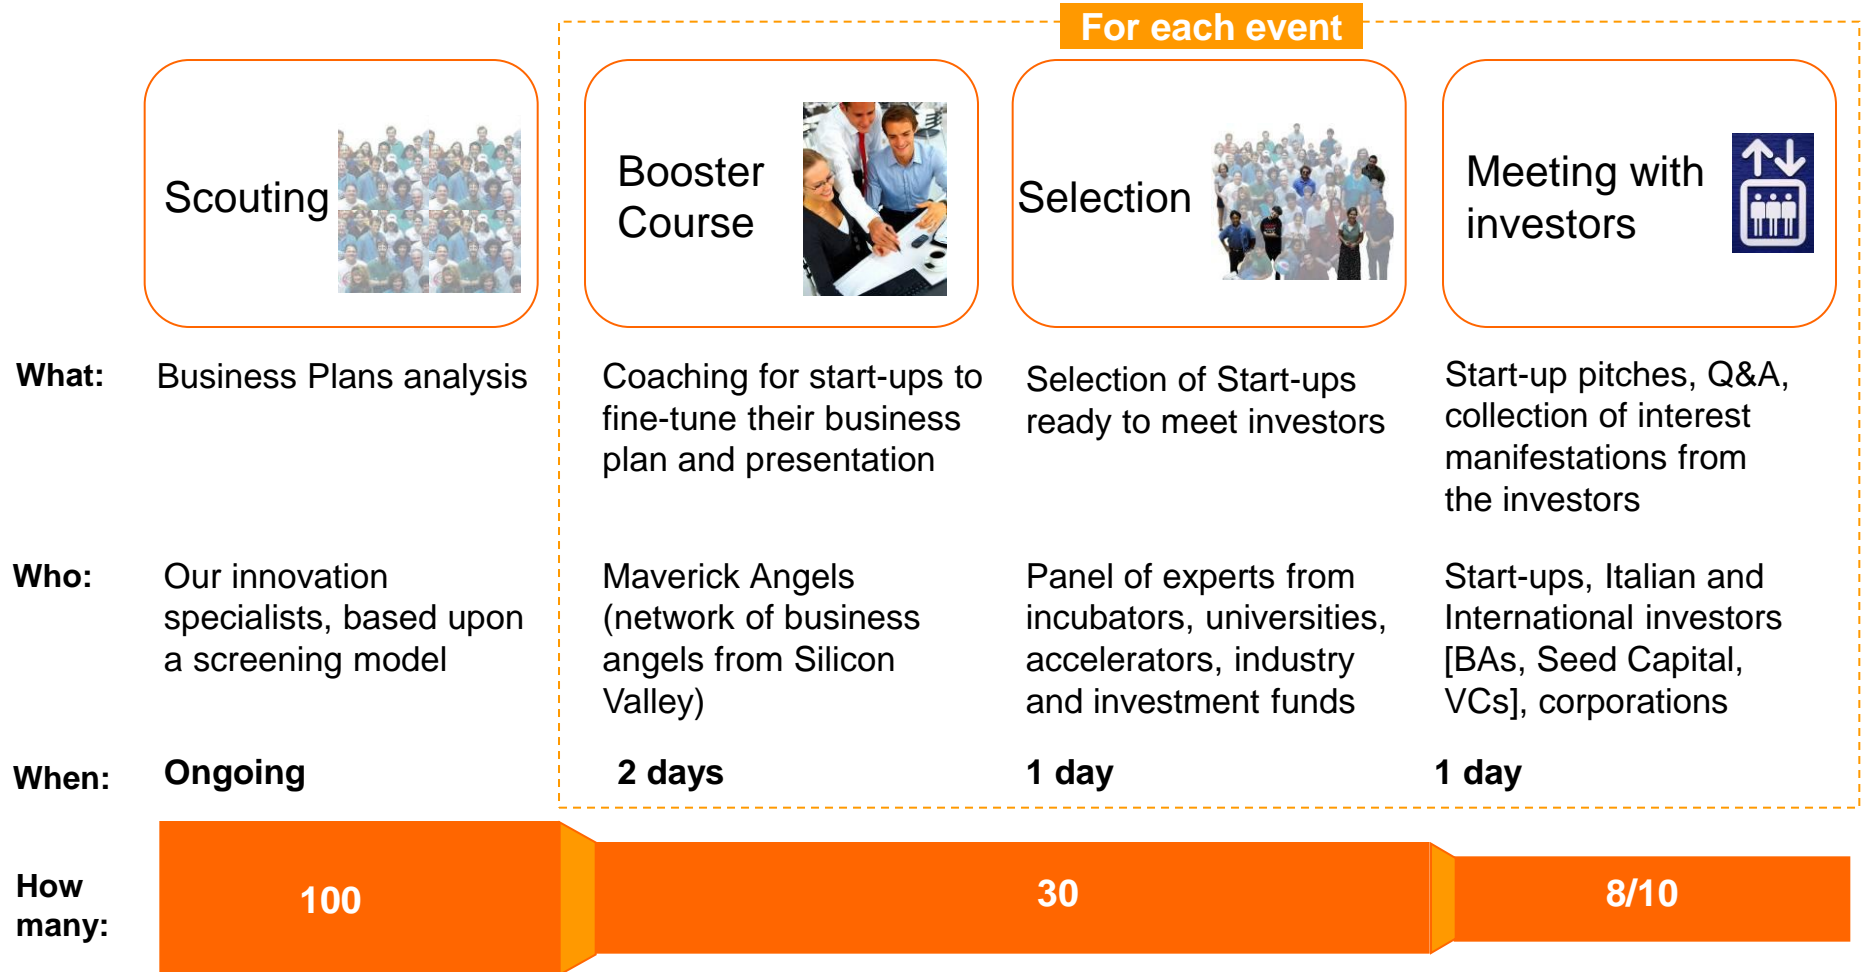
For each event

Scouting

Booster Course

Selection

Meeting with investors

What: Business Plans analysis

Coaching for start-ups to fine-tune their business plan and presentation

Selection of Start-ups ready to meet investors

Start-up pitches, Q&A, collection of interest manifestations from the investors

Who: Our innovation specialists, based upon a screening model

Maverick Angels (network of business angels from Silicon Valley)

Panel of experts from incubators, universities, accelerators, industry and investment funds

Start-ups, Italian and International investors [BAs, Seed Capital, VCs], corporations

When: Ongoing

2 days

1 day

1 day

How many:

100

30

8/10